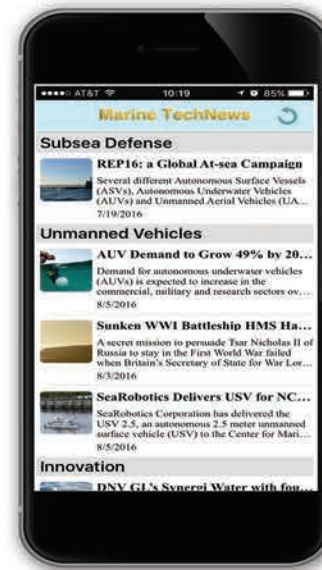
●●●○○ AT&T 10:19 85%

Marine TechNews

Subsea Defense

REP16: a Global At-sea Campaign
Several different Autonomous Surface Vessels (ASVs), Autonomous Underwater Vehicles (AUVs) and Unmanned Aerial Vehicles (UA...
7/19/2016

Unmanned Vehicles

AUV Demand to Grow 49% by 20...
Demand for autonomous underwater vehicles (AUVs) is expected to increase in the commercial, military and research sectors ov...
8/5/2016

Sunken WWI Battleship HMS Ha...
A secret mission to persuade Tsar Nicholas II of Russia to stay in the First World War failed when Britain's Secretary of State for War Lor...
8/3/2016

SeaRobotics Delivers USV for NC...
SeaRobotics Corporation has delivered the USV 2.5, an autonomous 2.5 meter unmanned surface vehicle (USV) to the Center for Mari...
8/5/2016

Innovation

DNV GL's Synergi Water with fou...